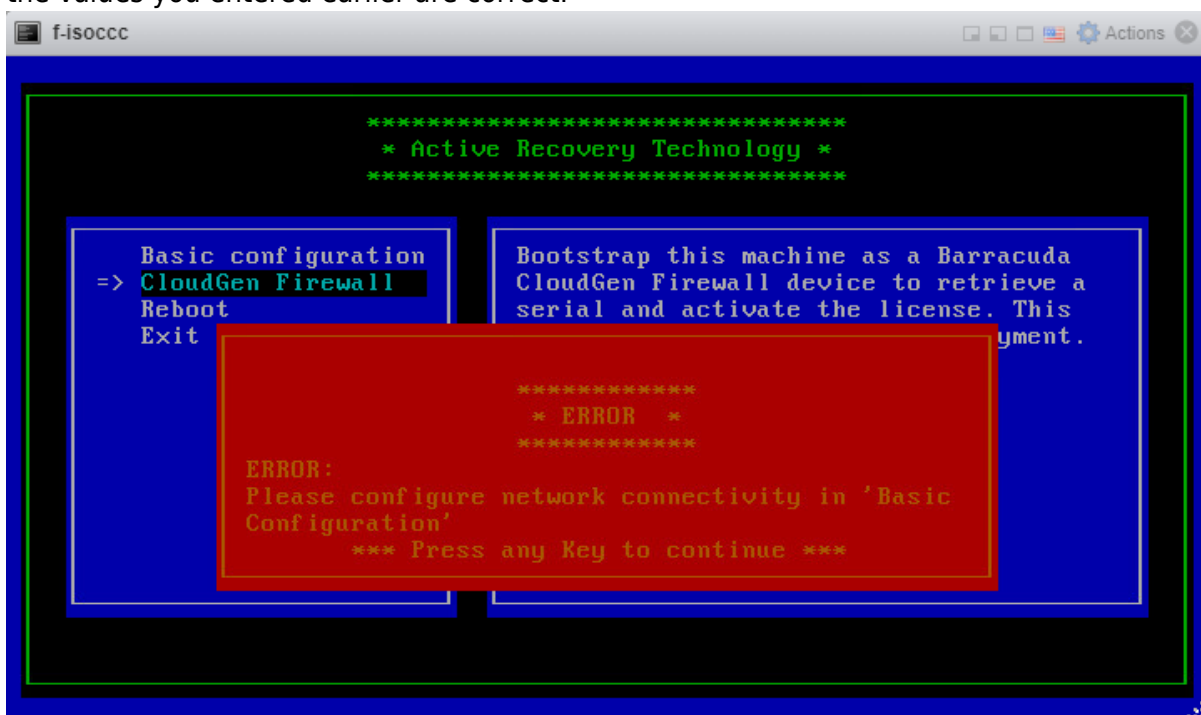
the values you entered earlier are correct.

f-isoccc

Actions

********************************
* Active Recovery Technology *
********************************

Basic configuration
=> CloudGen Firewall
Reboot
Exit

Bootstrap this machine as a Barracuda CloudGen Firewall device to retrieve a serial and activate the license. This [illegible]yment.

************
* ERROR *
************
ERROR:
Please configure network connectivity in 'Basic Configuration'
*** Press any Key to continue ***